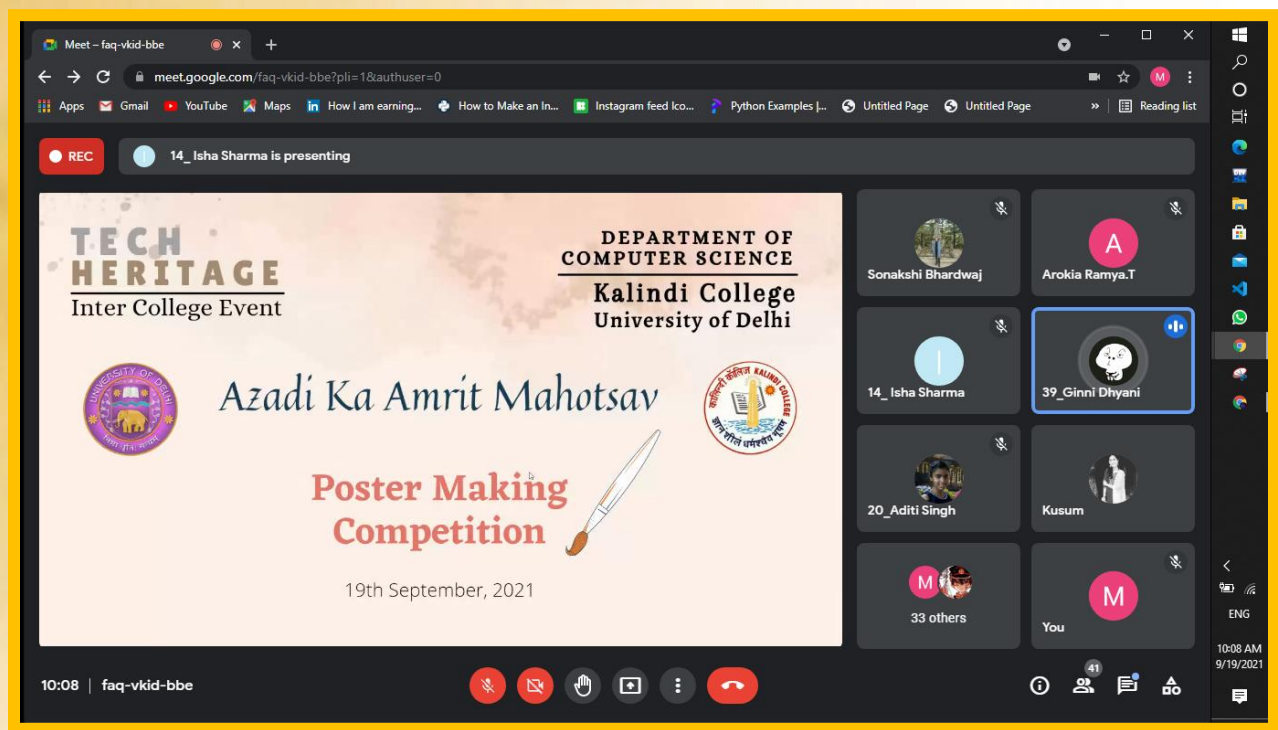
Meet – faq-vkid-bbe

meet.google.com/faq-vkid-bbe?pli=1&authuser=0

Apps Gmail YouTube Maps How I am earning... How to Make an In... Instagram feed Ico... Python Examples |... Untitled Page Untitled Page » Reading list

REC

14_ Isha Sharma is presenting

TECH HERITAGE
Inter College Event

DEPARTMENT OF COMPUTER SCIENCE
Kalindi College
University of Delhi

Azadi Ka Amrit Mahotsav

Poster Making Competition

19th September, 2021

Sonakshi Bhardwaj
Arokia Ramya.T
14_ Isha Sharma
39_Ginni Dhyani
20_Aditi Singh
Kusum
33 others
You

10:08 | faq-vkid-bbe

41

ENG
10:08 AM
9/19/2021